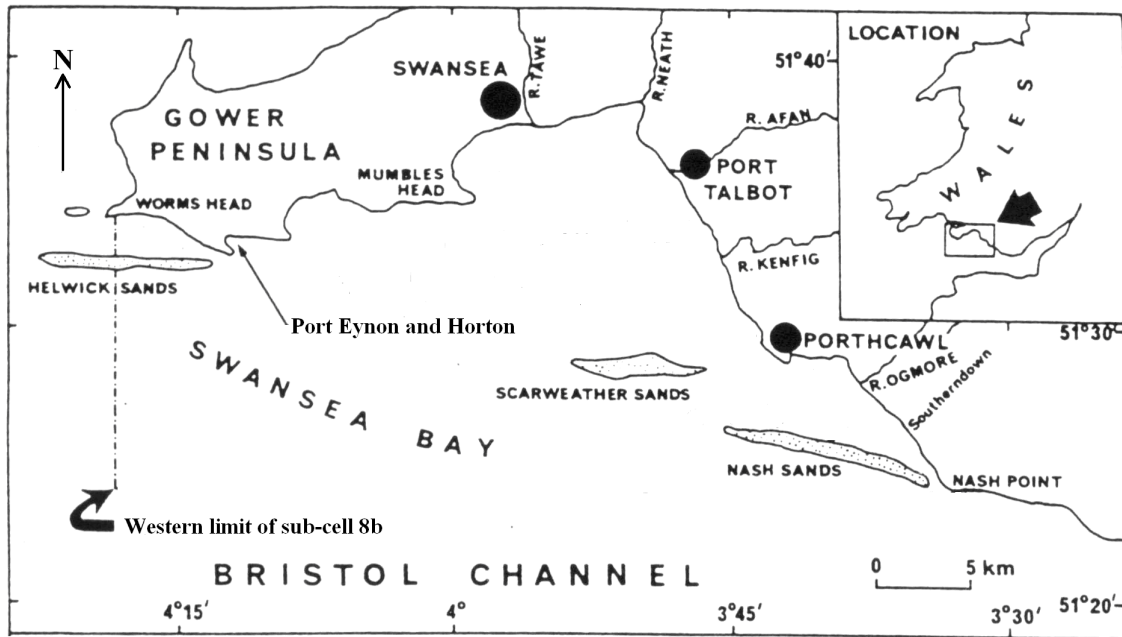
N

SWANSEA

R. TAWE

R. NEATH

51°40′

LOCATION

WALES

GOWER PENINSULA

R. AFAN

MUMBLES HEAD

PORT TALBOT

WORMS HEAD

HELWICK SANDS

R. KENFIG

Port Eynon and Horton

PORTHCAWL

51°30′

SWANSEA BAY

SCARWEATHER SANDS

R. OGMORE

Southerndown

NASH SANDS

NASH POINT

Western limit of sub-cell 8b

BRISTOL CHANNEL

0

5 km

4°15′

4°

3°45′

3°30′

51°20′